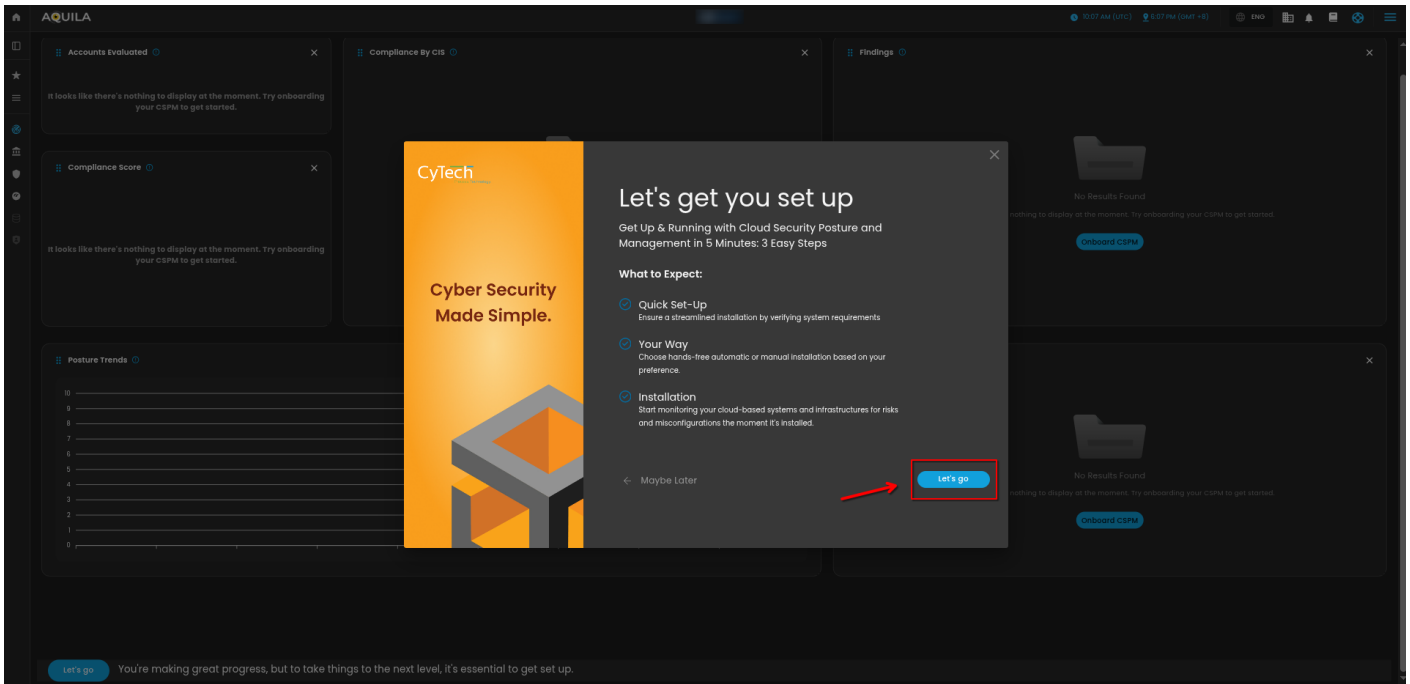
AQUILA

10:07 AM (UTC) 6:07 PM (GMT +8) ENG

Accounts Evaluated

It looks like there's nothing to display at the moment. Try onboarding your CSPM to get started.

Compliance By CIS

Findings

Compliance Score

It looks like there's nothing to display at the moment. Try onboarding your CSPM to get started.

No Results Found

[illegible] nothing to display at the moment. Try onboarding your CSPM to get started.

Onboard CSPM

CyTech

Cyber Security Made Simple.

Let's get you set up

Get Up & Running with Cloud Security Posture and Management in 5 Minutes: 3 Easy Steps

What to Expect:

Quick Set-Up
Ensure a streamlined installation by verifying system requirements

Your Way
Choose hands-free automatic or manual installation based on your preference.

Installation
Start monitoring your cloud-based systems and infrastructures for risks and misconfigurations the moment it's installed.

Maybe Later

Let's go

Posture Trends

10
9
8
7
6
5
4
3
2
1
0

No Results Found

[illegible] nothing to display at the moment. Try onboarding your CSPM to get started.

Onboard CSPM

Let's go You're making great progress, but to take things to the next level, it's essential to get set up.